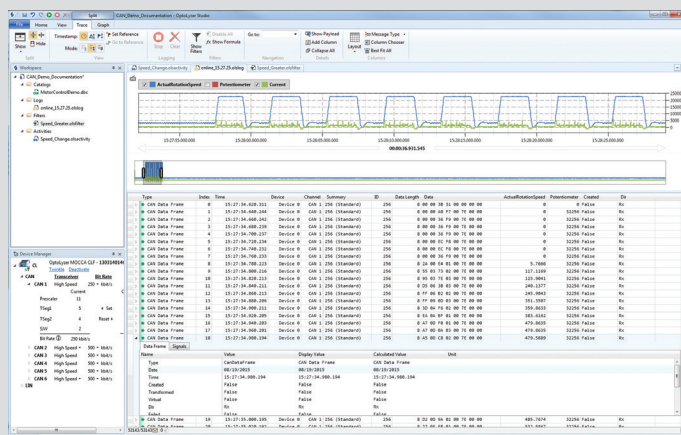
Split | CAN_Demo_Documentation - OptoLyzer Studio

File | Home | View | Trace | Graph

Show | Hide | Timestamp | Mode | Set Reference | Go to Reference | Stop | Clear | Show Filters | Disable All | Show Formula | Go-to | Show Payload | Add Column | Collapse All | Layout | Std Message Type | Column Chooser | Best Fit All

Split | Logging | Filters | Navigation | Details | Columns

Workspace

CAN_Demo_Documentation
Catalogs
MotorControlDemo.dbc
Logs
online_15.27.25.olslog
Filters
Speed_Greater.olsfilter
Activities
Speed_Change.olsactivity

Speed_Change.olsactivity | online_15.27.25.olslog | Speed_Greater.olsfilter

ActualRotationSpeed | Potentiometer | Current

25000
20000
15000
10000
5000
0

15:27:55.000.000 | 15:28:00.000.000 | 15:28:05.000.000 | 15:28:10.000.000 | 15:28:15.000.000 | 15:28:20.000.000 | 15:28:25.000.000

00:00:36.931.345

Device Manager

OptoLyzer MOCCA CLF - 1303140144
Toolsfix | Deactivate

| CAN | Transceiver | Bit Rate |
|---|---|---|
| CAN 1 | High Speed | 250 kbit/s |

Current
Prescaler 11
TSeg1 5 Set
TSeg2 4 Reset
SJW 2
Bit Rate 250 kbit/s

| CAN 2 | High Speed | 250 kbit/s |
|---|---|---|
| CAN 3 | High Speed | 500 kbit/s |
| CAN 4 | High Speed | 500 kbit/s |
| CAN 5 | High Speed | 500 kbit/s |
| CAN 6 | High Speed | 500 kbit/s |

LIN

| Type | Index | Time | Device | Channel | Summary | ID | Data Length | Data | ActualRotationSpeed | Potentiometer | Created | Dir |
|---|---|---|---|---|---|---|---|---|---|---|---|---|
| CAN Data Frame | 0 | 15:27:34.628.311 | Device 0 | CAN 1 | 256 (Standard) | 256 | 8 | 00 00 00 38 31 00 00 00 | 0 | 32256 | False | Rx |
| CAN Data Frame | 1 | 15:27:34.668.244 | Device 0 | CAN 1 | 256 (Standard) | 256 | 8 | 00 00 00 68 F7 00 7E 00 00 | 0 | 32256 | False | Rx |
| CAN Data Frame | 2 | 15:27:34.668.242 | Device 0 | CAN 1 | 256 (Standard) | 256 | 8 | 00 00 00 36 F9 00 7E 00 00 | 0 | 32256 | False | Rx |
| CAN Data Frame | 3 | 15:27:34.688.239 | Device 0 | CAN 1 | 256 (Standard) | 256 | 8 | 00 00 00 8A FB 00 7E 00 00 | 0 | 32256 | False | Rx |
| CAN Data Frame | 4 | 15:27:34.708.237 | Device 0 | CAN 1 | 256 (Standard) | 256 | 8 | 00 00 00 8D FB 00 7E 00 00 | 0 | 32256 | False | Rx |
| CAN Data Frame | 5 | 15:27:34.728.234 | Device 0 | CAN 1 | 256 (Standard) | 256 | 8 | 00 00 00 EC F8 00 7E 00 00 | 0 | 32256 | False | Rx |
| CAN Data Frame | 6 | 15:27:34.748.231 | Device 0 | CAN 1 | 256 (Standard) | 256 | 8 | 00 00 00 EC F8 00 7E 00 00 | 0 | 32256 | False | Rx |
| CAN Data Frame | 7 | 15:27:34.768.233 | Device 0 | CAN 1 | 256 (Standard) | 256 | 8 | 00 00 00 EA F8 00 7E 00 00 | 0 | 32256 | False | Rx |
| CAN Data Frame | 8 | 15:27:34.788.223 | Device 0 | CAN 1 | 256 (Standard) | 256 | 8 | 16 00 D4 81 00 7E 00 00 | 5.7666 | 32256 | False | Rx |
| CAN Data Frame | 9 | 15:27:34.808.216 | Device 0 | CAN 1 | 256 (Standard) | 256 | 8 | 00 55 03 73 82 00 7E 00 00 | 117.1169 | 32256 | False | Rx |
| CAN Data Frame | 10 | 15:27:34.828.213 | Device 0 | CAN 1 | 256 (Standard) | 256 | 8 | 00 00 36 F0 00 7E 00 00 | 125.0661 | 32256 | False | Rx |
| CAN Data Frame | 11 | 15:27:34.848.211 | Device 0 | CAN 1 | 256 (Standard) | 256 | 8 | 00 D5 06 38 B3 00 7E 00 00 | 240.1377 | 32256 | False | Rx |
| CAN Data Frame | 12 | 15:27:34.868.208 | Device 0 | CAN 1 | 256 (Standard) | 256 | 8 | 00 F7 06 E2 B2 00 7E 00 00 | 203.7376 | 32256 | False | Rx |
| CAN Data Frame | 13 | 15:27:34.888.206 | Device 0 | CAN 1 | 256 (Standard) | 256 | 8 | 00 FF 09 8D B3 00 7E 00 00 | 351.3587 | 32256 | False | Rx |
| CAN Data Frame | 14 | 15:27:34.908.211 | Device 0 | CAN 1 | 256 (Standard) | 256 | 8 | 00 3D 0A F6 B3 00 7E 00 00 | 359.0633 | 32256 | False | Rx |
| CAN Data Frame | 15 | 15:27:34.928.205 | Device 0 | CAN 1 | 256 (Standard) | 256 | 8 | 00 EA 0A 8F B3 00 7E 00 00 | 385.6162 | 32256 | False | Rx |
| CAN Data Frame | 16 | 15:27:34.948.203 | Device 0 | CAN 1 | 256 (Standard) | 256 | 8 | 00 A7 0D F0 B1 00 7E 00 00 | 470.0635 | 32256 | False | Rx |
| CAN Data Frame | 17 | 15:27:34.968.200 | Device 0 | CAN 1 | 256 (Standard) | 256 | 8 | 00 A7 0D F0 B1 00 7E 00 00 | 470.0635 | 32256 | False | Rx |
| CAN Data Frame | 18 | 15:27:34.988.194 | Device 0 | CAN 1 | 256 (Standard) | 256 | 8 | 00 A7 0D F0 B1 00 7E 00 00 | 470.5889 | 32256 | False | Rx |

Data Frame | Signals

| Name | Value | Display Value | Calculated Value | Unit |
|---|---|---|---|---|
| Type | CanDataFrame | CAN Data Frame | CAN Data Frame | |
| Date | 08/19/2015 | 08/19/2015 | 08/19/2015 | |
| Time | 15:27:34.988.194 | 15:27:34.988.194 | 15:27:34.988.194 | |
| Created | False | False | False | |
| Transformed | False | False | False | |
| Virtual | False | False | False | |
| Dir | Rx | Rx | Rx | |
| Faded | False | False | False | |

| CAN Data Frame | 19 | 15:27:35.008.195 | Device 0 | CAN 1 | 256 (Standard) | 256 | 8 | 00 D1 0D 96 B2 00 7E 00 00 | 485.7674 | 32256 | False | Rx |
|---|---|---|---|---|---|---|---|---|---|---|---|---|

5143/5143